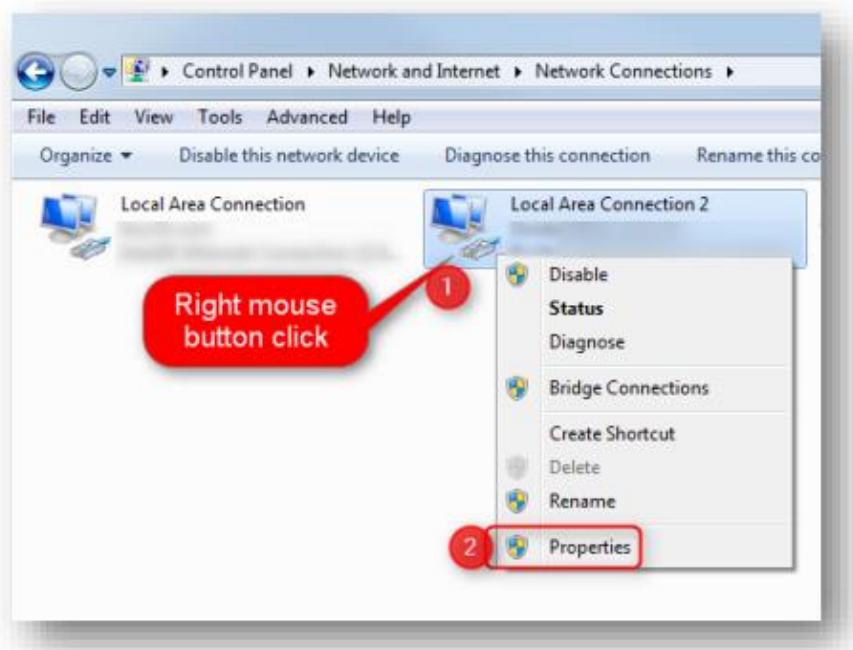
▸ Control Panel ▸ Network and Internet ▸ Network Connections ▸

File Edit View Tools Advanced Help

Organize ▾ Disable this network device Diagnose this connection Rename this co

Local Area Connection
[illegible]
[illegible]

Local Area Connection 2
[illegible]
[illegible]

Right mouse button click

1

Disable
Status
Diagnose
Bridge Connections
Create Shortcut
Delete
Rename
2
Properties